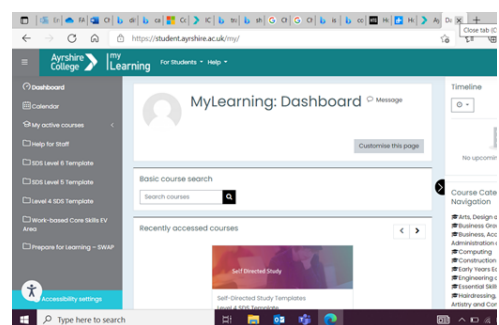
Er M Cl b di b ca Cl IC b tr b sh G Cl G Cl b li b cc Hi Di Close tab (C

https://student.ayrshire.ac.uk/my/

Ayrshire College my Learning For Students Help

Dashboard
Calendar
My active courses
Help for Staff
SDS Level 6 Template
SDS Level 5 Template
Level 4 SDS Template
Work-based Core Skills EV Area
Prepare for Learning – SWAP

Accessibility settings

MyLearning: Dashboard

Message

Customise this page

Basic course search

Search courses

Recently accessed courses

Self Directed Study

Self-Directed Study Templates
Level 4 SDS Template

Timeline

No upcomin

Course Cate Navigation

Arts, Design a
Business Gro
Business, Acc Administration a
Computing
Construction
Early Years E
Engineering a
Essential Skill
Hairdressing, Artistry and Co

Type here to search